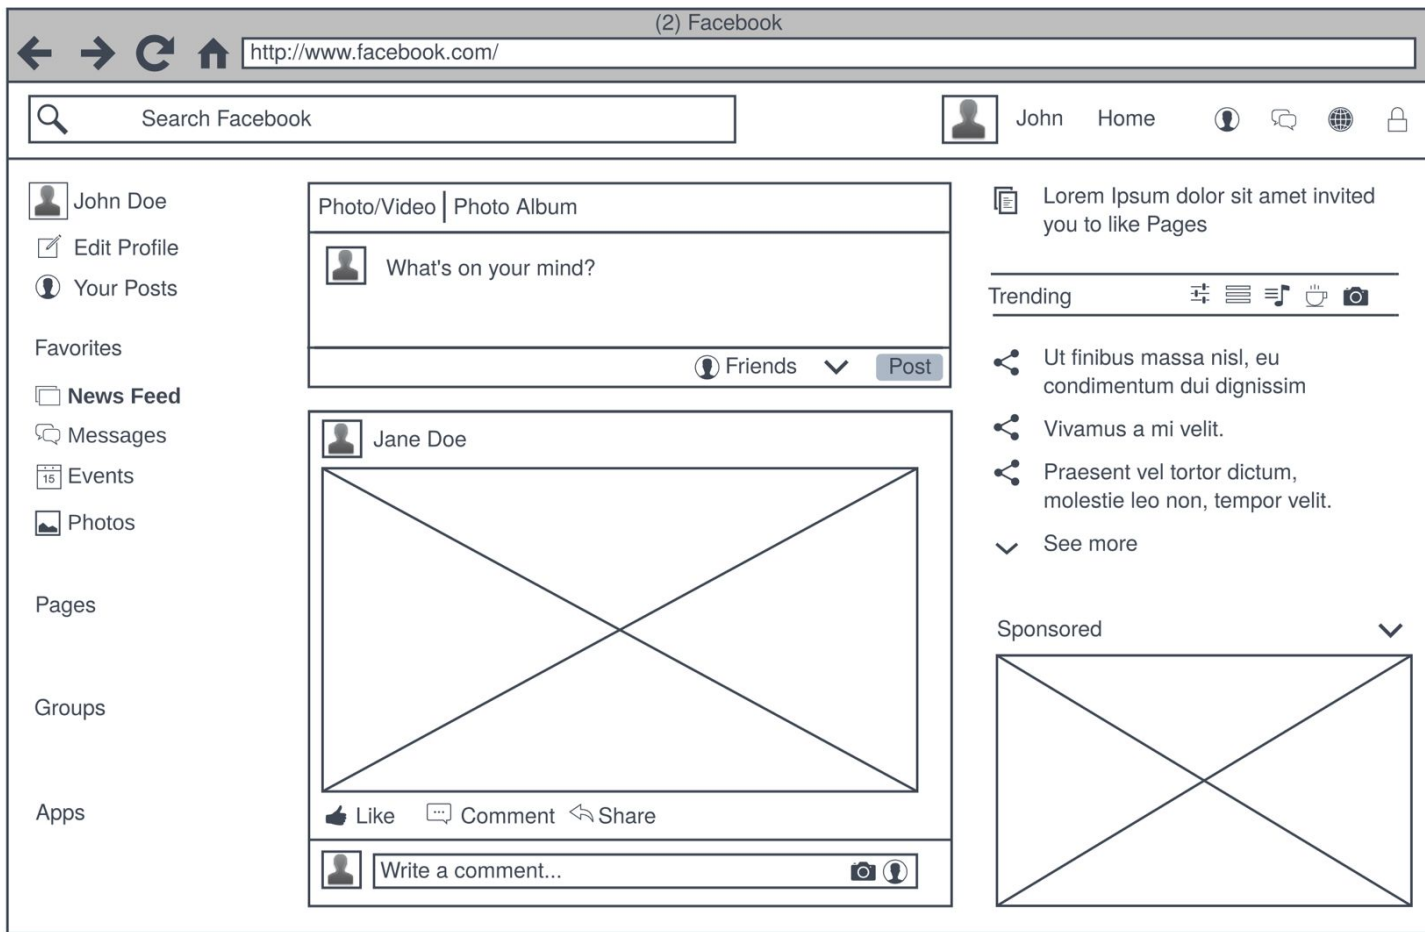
(2) Facebook

http://www.facebook.com/

Search Facebook

John Home

John Doe

Edit Profile

Your Posts

Favorites

News Feed

Messages

15 Events

Photos

Pages

Groups

Apps

Photo/Video | Photo Album

What's on your mind?

Friends Post

Jane Doe

Like Comment Share

Write a comment...

Lorem Ipsum dolor sit amet invited you to like Pages

Trending

Ut finibus massa nisl, eu condimentum dui dignissim

Vivamus a mi velit.

Praesent vel tortor dictum, molestie leo non, tempor velit.

See more

Sponsored